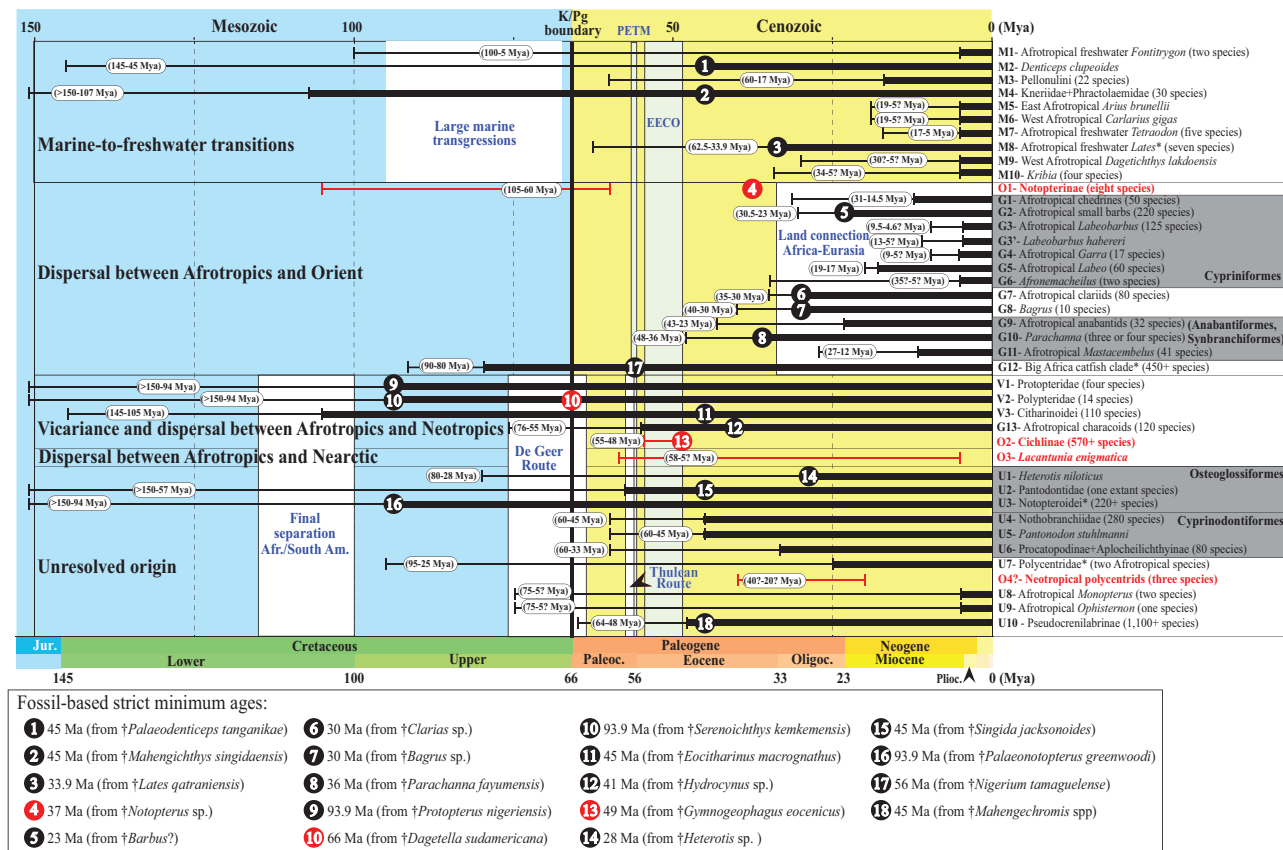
150 Mesozoic 100 K/Pg boundary PETM 50 Cenozoic 0 (Mya)

Marine-to-freshwater transitions

Large marine transgressions

EECO

(100-5 Mya) M1- Afrotropical freshwater *Fontitrygon* (two species)
(145-45 Mya) 1 M2- *Denticeps clupeoides*
(60-17 Mya) M3- Pellonulini (22 species)
(>150-107 Mya) 2 M4- Kneriidae+Phractolaemidae (30 species)
(19-5? Mya) M5- East Afrotropical *Arius brunellii*
(19-5? Mya) M6- West Afrotropical *Carlarius gigas*
(17-5 Mya) M7- Afrotropical freshwater *Tetraodon* (five species)
(62.5-33.9 Mya) 3 M8- Afrotropical freshwater *Lates** (seven species)
(30?-5? Mya) M9- West Afrotropical *Dagetichthys lakdoensis*
(34-5? Mya) M10- *Kribia* (four species)

Dispersal between Afrotropics and Orient

(105-60 Mya) 4 O1- Notopterinae (eight species)
(31-14.5 Mya) G1- Afrotropical chedrines (50 species)
(30.5-23 Mya) 5 G2- Afrotropical small barbs (220 species)
Land connection Africa-Eurasia
(9.5-4.6? Mya) G3- Afrotropical *Labeobarbus* (125 species)
(13-5? Mya) G3'- *Labeobarbus habereri*
(9-5? Mya) G4- Afrotropical *Garra* (17 species)
(19-17 Mya) G5- Afrotropical *Labeo* (60 species)
(35?-5? Mya) G6- *Afronemacheilus* (two species)
Cypriniformes
(35-30 Mya) 6 G7- Afrotropical clariids (80 species)
(40-30 Mya) 7 G8- *Bagrus* (10 species)
(43-23 Mya) G9- Afrotropical anabantids (32 species) (Anabantiformes,
(48-36 Mya) 8 G10- *Parachanna* (three or four species) Synbranchiformes)
(27-12 Mya) G11- Afrotropical *Mastacembelus* (41 species)
(90-80 Mya) 17 G12- Big Africa catfish clade* (450+ species)

(>150-94 Mya) 9 V1- Protopteridae (four species)
(>150-94 Mya) 10 10 V2- Polypteridae (14 species)
(145-105 Mya) 11 V3- Citharinoidei (110 species)
Vicariance and dispersal between Afrotropics and Neotropics
(76-55 Mya) 12 G13- Afrotropical characoids (120 species)
(55-48 Mya) 13 O2- Cichlinae (570+ species)
Dispersal between Afrotropics and Nearctic
De Geer Route
(58-5? Mya) O3- *Lacantunia enigmatica*

(80-28 Mya) 14 U1- *Heterotis niloticus* Osteoglossiformes
(>150-57 Mya) 15 U2- Pantodontidae (one extant species)
(>150-94 Mya) 16 U3- Notopteroidei* (220+ species)
Final separation Afr./South Am.
(60-45 Mya) U4- Nothobranchiidae (280 species) Cyprinodontiformes
(60-45 Mya) U5- *Pantanodon stuhlmanni*
(60-33 Mya) U6- Procatopodinae+Aplocheilichthyinae (80 species)
Unresolved origin
(95-25 Mya) U7- Polycentridae* (two Afrotropical species)
Thulean Route
(40?-20? Mya) O4?- Neotropical polycentrids (three species)
(75-5? Mya) U8- Afrotropical *Monopterus* (two species)
(75-5? Mya) U9- Afrotropical *Ophisternon* (one species)
(64-48 Mya) 18 U10 - Pseudocrenilabrinae (1,100+ species)

Jur. Cretaceous Lower Upper Paleogene Paleoc. Eocene Oligoc. Neogene Miocene
145 100 66 56 33 23 Plioc. 0 (Mya)

Fossil-based strict minimum ages:
1 45 Ma (from †*Palaeodenticeps tanganikae*)
2 45 Ma (from †*Mahengichthys singidaensis*)
3 33.9 Ma (from †*Lates qatraniensis*)
4 37 Ma (from †*Notopterus* sp.)
5 23 Ma (from †*Barbus*?)
6 30 Ma (from †*Clarias* sp.)
7 30 Ma (from †*Bagrus* sp.)
8 36 Ma (from †*Parachanna fayumensis*)
9 93.9 Ma (from †*Protopterus nigeriensis*)
10 66 Ma (from †*Dagetella sudamericana*)
10 93.9 Ma (from †*Serenoichthys kemkemensis*)
11 45 Ma (from †*Eocitharinus macrognathus*)
12 41 Ma (from †*Hydrocynus* sp.)
13 49 Ma (from †*Gymnogeophagus eocenicus*)
14 28 Ma (from †*Heterotis* sp. )
15 45 Ma (from †*Singida jacksonoides*)
16 93.9 Ma (from †*Palaeonotopterus greenwoodi*)
17 56 Ma (from †*Nigerium tamaguelense*)
18 45 Ma (from †*Mahengechromis* spp)